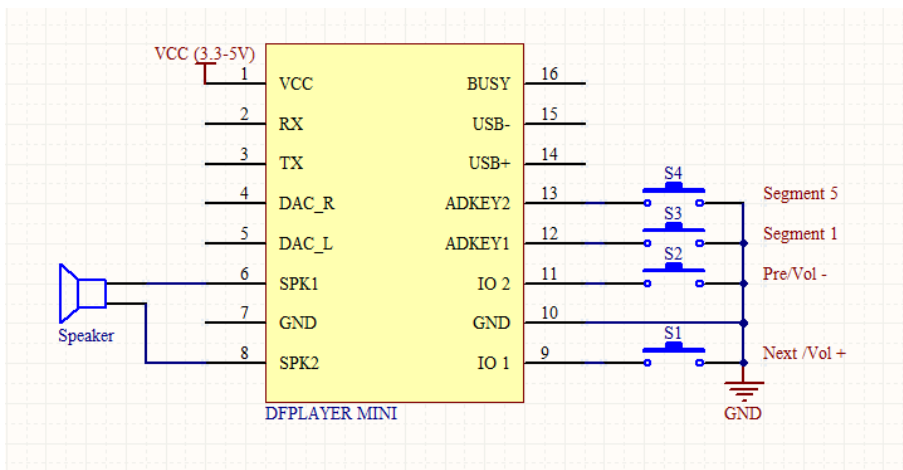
VCC (3.3-5V)

| 1 | VCC | BUSY | 16 |
|---|---|---|---|
| 2 | RX | USB- | 15 |
| 3 | TX | USB+ | 14 |
| 4 | DAC_R | ADKEY2 | 13 |
| 5 | DAC_L | ADKEY1 | 12 |
| 6 | SPK1 | IO 2 | 11 |
| 7 | GND | GND | 10 |
| 8 | SPK2 | IO 1 | 9 |

DFPLAYER MINI

Speaker

S4
S3
S2
S1

Segment 5
Segment 1
Pre/Vol -
Next /Vol +

GND